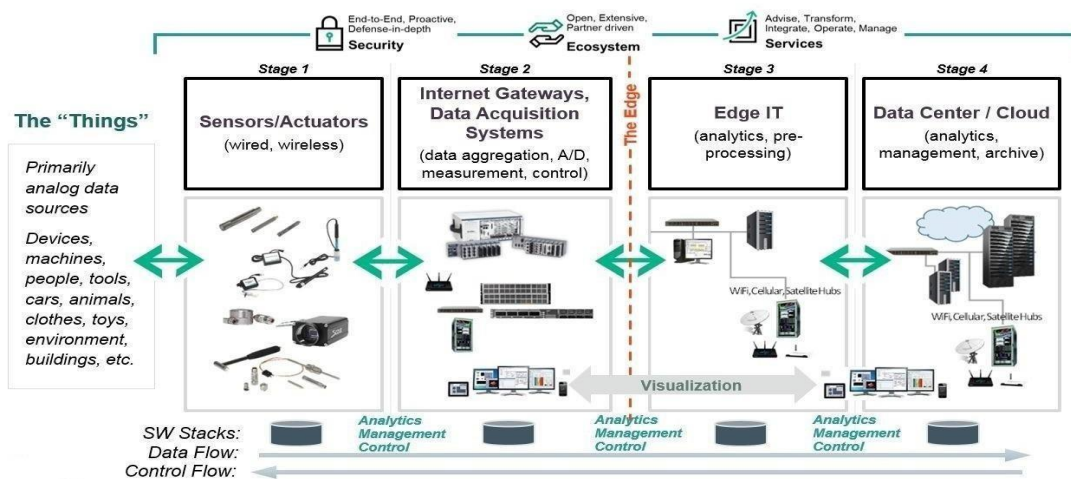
End-to-End, Proactive, Defense-in-depth
Security

Open, Extensive, Partner driven
Ecosystem

Advise, Transform, Integrate, Operate, Manage
Services

Stage 1

Stage 2

Stage 3

Stage 4

The "Things"

Primarily analog data sources

Devices, machines, people, tools, cars, animals, clothes, toys, environment, buildings, etc.

Sensors/Actuators
(wired, wireless)

Internet Gateways, Data Acquisition Systems
(data aggregation, A/D, measurement, control)

The Edge

Edge IT
(analytics, pre-processing)

Data Center / Cloud
(analytics, management, archive)

WiFi, Cellular, Satellite Hubs

WiFi, Cellular, Satellite Hubs

Visualization

SW Stacks:
Data Flow:
Control Flow:

Analytics
Management
Control

Analytics
Management
Control

Analytics
Management
Control